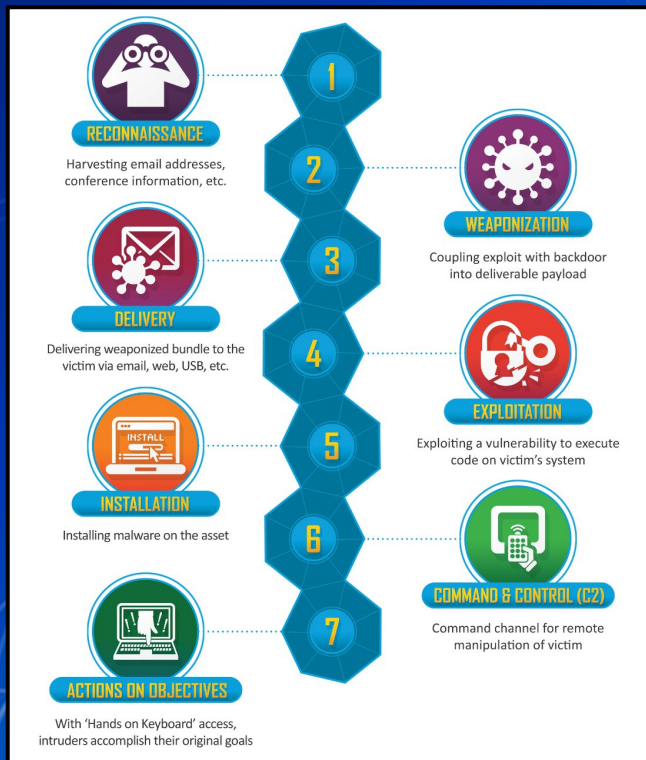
1

RECONNAISSANCE

Harvesting email addresses, conference information, etc.

2

WEAPONIZATION

Coupling exploit with backdoor into deliverable payload

3

DELIVERY

Delivering weaponized bundle to the victim via email, web, USB, etc.

4

EXPLOITATION

Exploiting a vulnerability to execute code on victim's system

5

INSTALL

INSTALLATION

Installing malware on the asset

6

COMMAND & CONTROL (C2)

Command channel for remote manipulation of victim

7

ACTIONS ON OBJECTIVES

With 'Hands on Keyboard' access, intruders accomplish their original goals